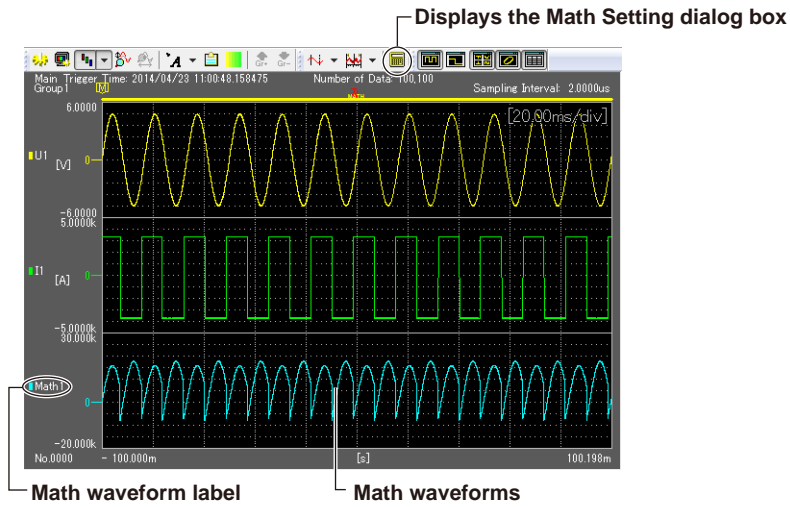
Displays the Math Setting dialog box

Main Trigger Time: 2014/04/23 11:00:48.158475
Group1
Number of Data: 100,100
Sampling Interval: 2.0000us

6.0000
U1 [V] 0
-6.0000
[20.00ms/div]

5.0000k
I1 [A] 0
-5.0000k

30.000k
Math1 0
-20.000k

No.0000
- 100.000m
[s]
100.198m

Math waveform label
Math waveforms